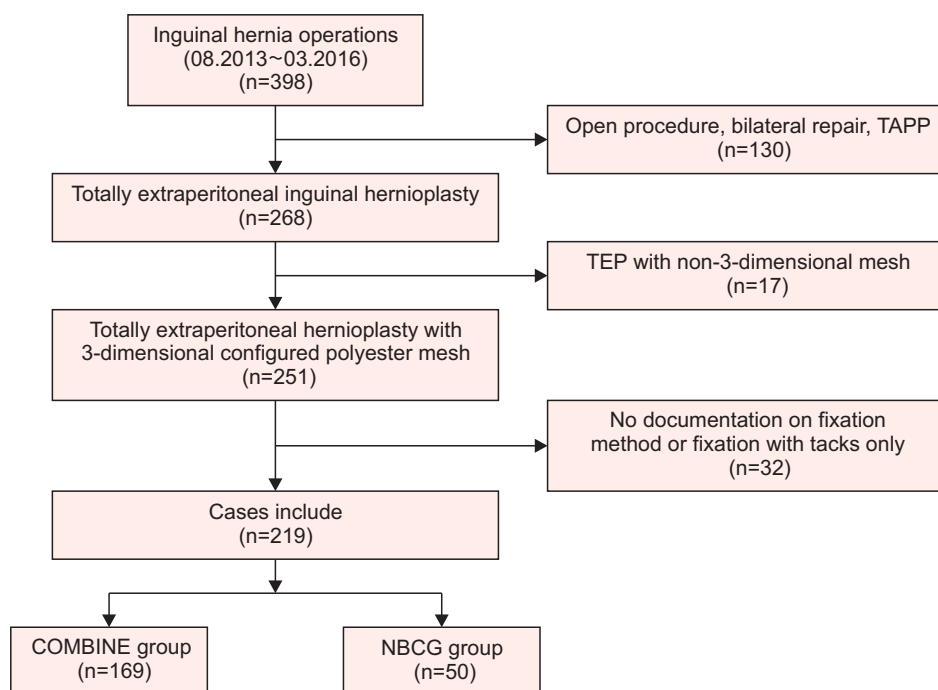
Inguinal hernia operations
(08.2013~03.2016)
(n=398)

Open procedure, bilateral repair, TAPP
(n=130)

Totally extraperitoneal inguinal hernioplasty
(n=268)

TEP with non-3-dimensional mesh
(n=17)

Totally extraperitoneal hernioplasty with
3-dimensional configured polyester mesh
(n=251)

No documentation on fixation
method or fixation with tacks only
(n=32)

Cases include
(n=219)

COMBINE group
(n=169)

NBCG group
(n=50)